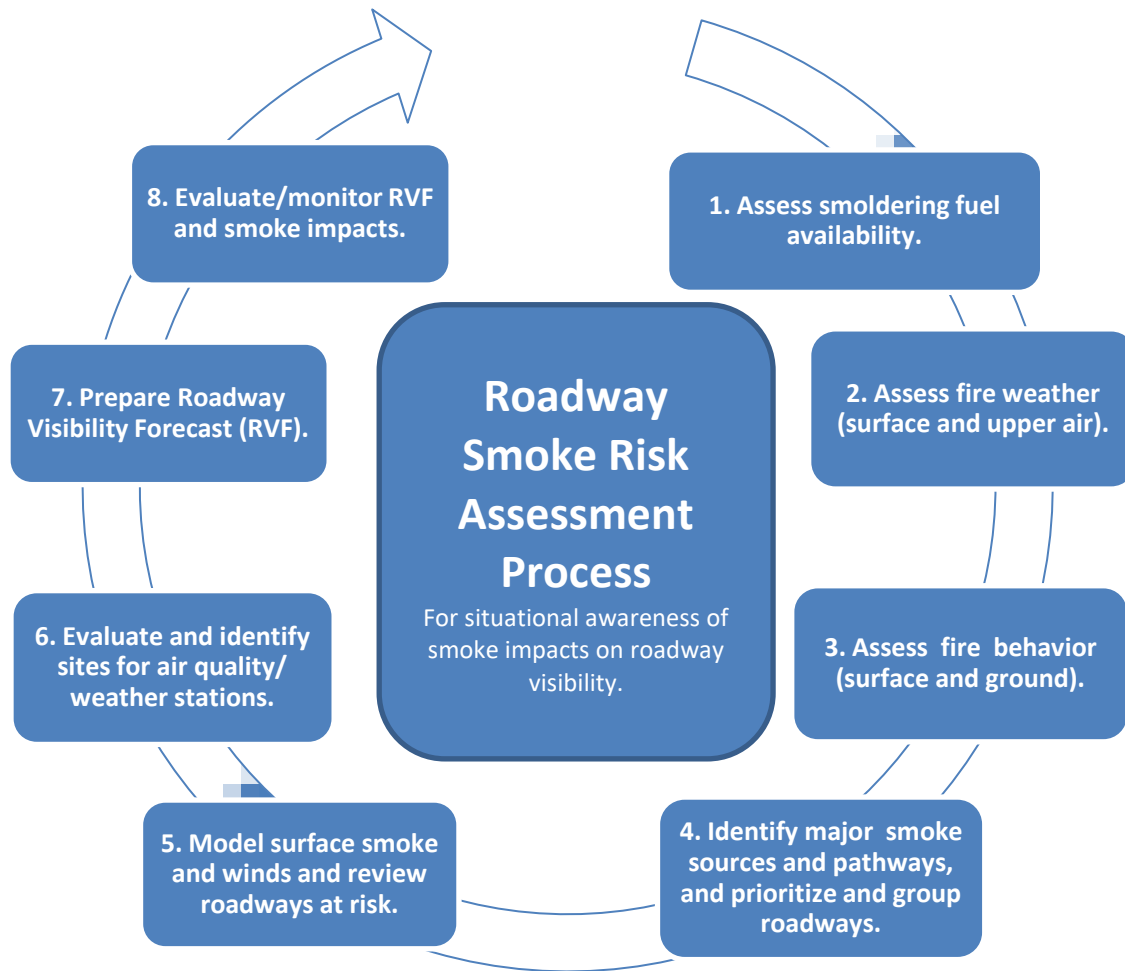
Roadway Smoke Risk Assessment Process

For situational awareness of smoke impacts on roadway visibility.

1. Assess smoldering fuel availability.

2. Assess fire weather (surface and upper air).

3. Assess fire behavior (surface and ground).

4. Identify major smoke sources and pathways, and prioritize and group roadways.

5. Model surface smoke and winds and review roadways at risk.

6. Evaluate and identify sites for air quality/ weather stations.

7. Prepare Roadway Visibility Forecast (RVF).

8. Evaluate/monitor RVF and smoke impacts.